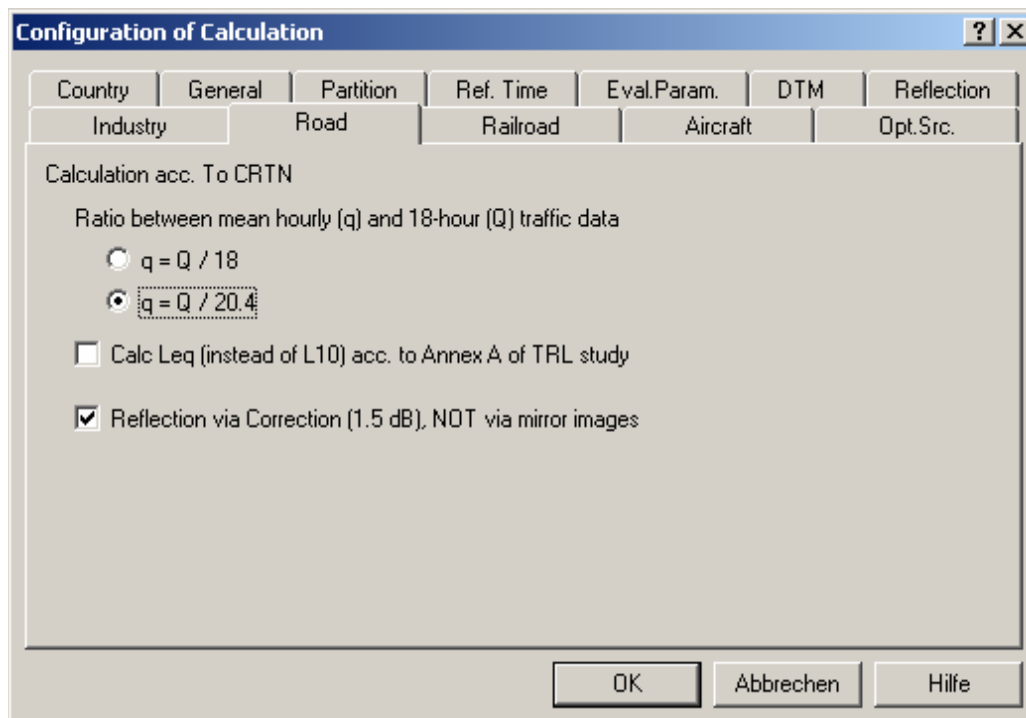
Configuration of Calculation

?

Country General Partition Ref. Time Eval.Param. DTM Reflection

Industry Road Railroad Aircraft Opt.Src.

Calculation acc. To CRTN

Ratio between mean hourly (q) and 18-hour (Q) traffic data

q = Q / 18

q = Q / 20.4

Calc Leq (instead of L10) acc. to Annex A of TRL study

Reflection via Correction (1.5 dB), NOT via mirror images

OK Abbrechen Hilfe